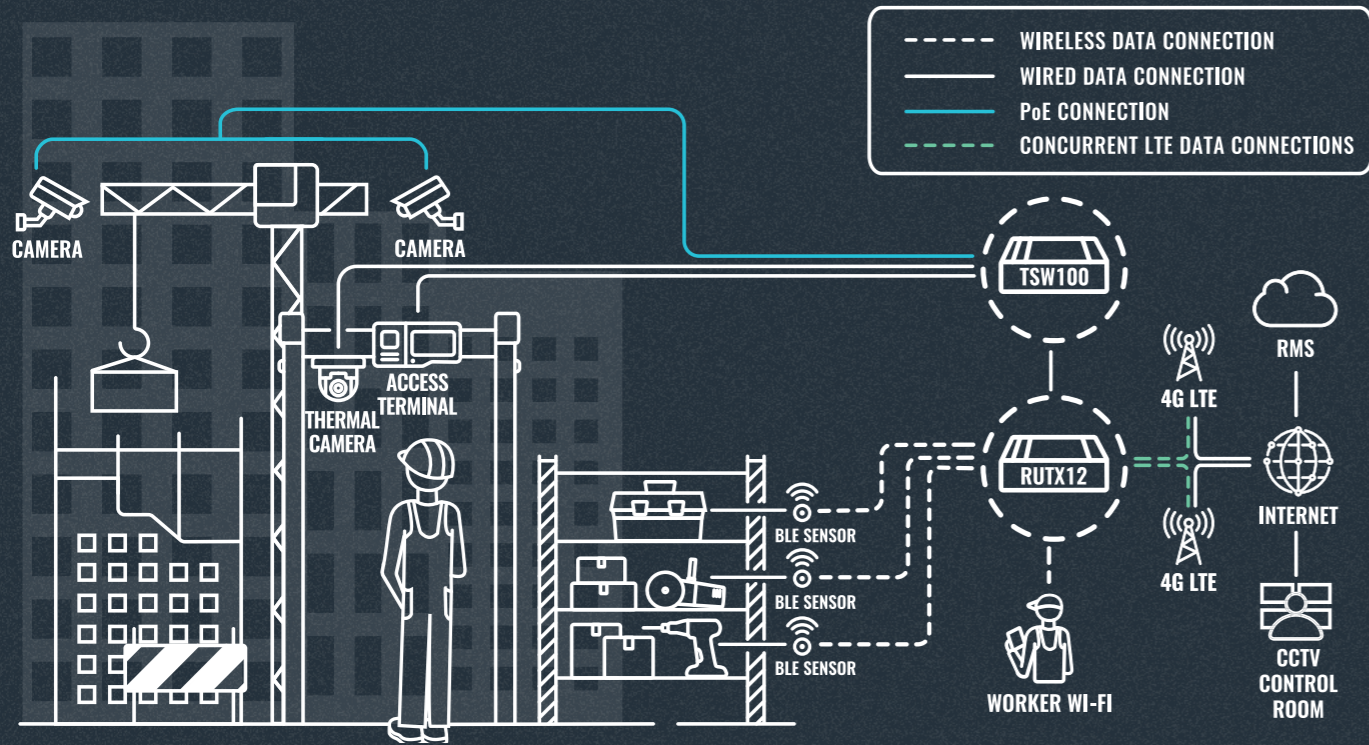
WIRELESS DATA CONNECTION
WIRED DATA CONNECTION
PoE CONNECTION
CONCURRENT LTE DATA CONNECTIONS

CAMERA
CAMERA
TSW100
THERMAL CAMERA
ACCESS TERMINAL
RMS
4G LTE
RUTX12
INTERNET
BLE SENSOR
BLE SENSOR
BLE SENSOR
4G LTE
WORKER WI-FI
CCTV CONTROL ROOM